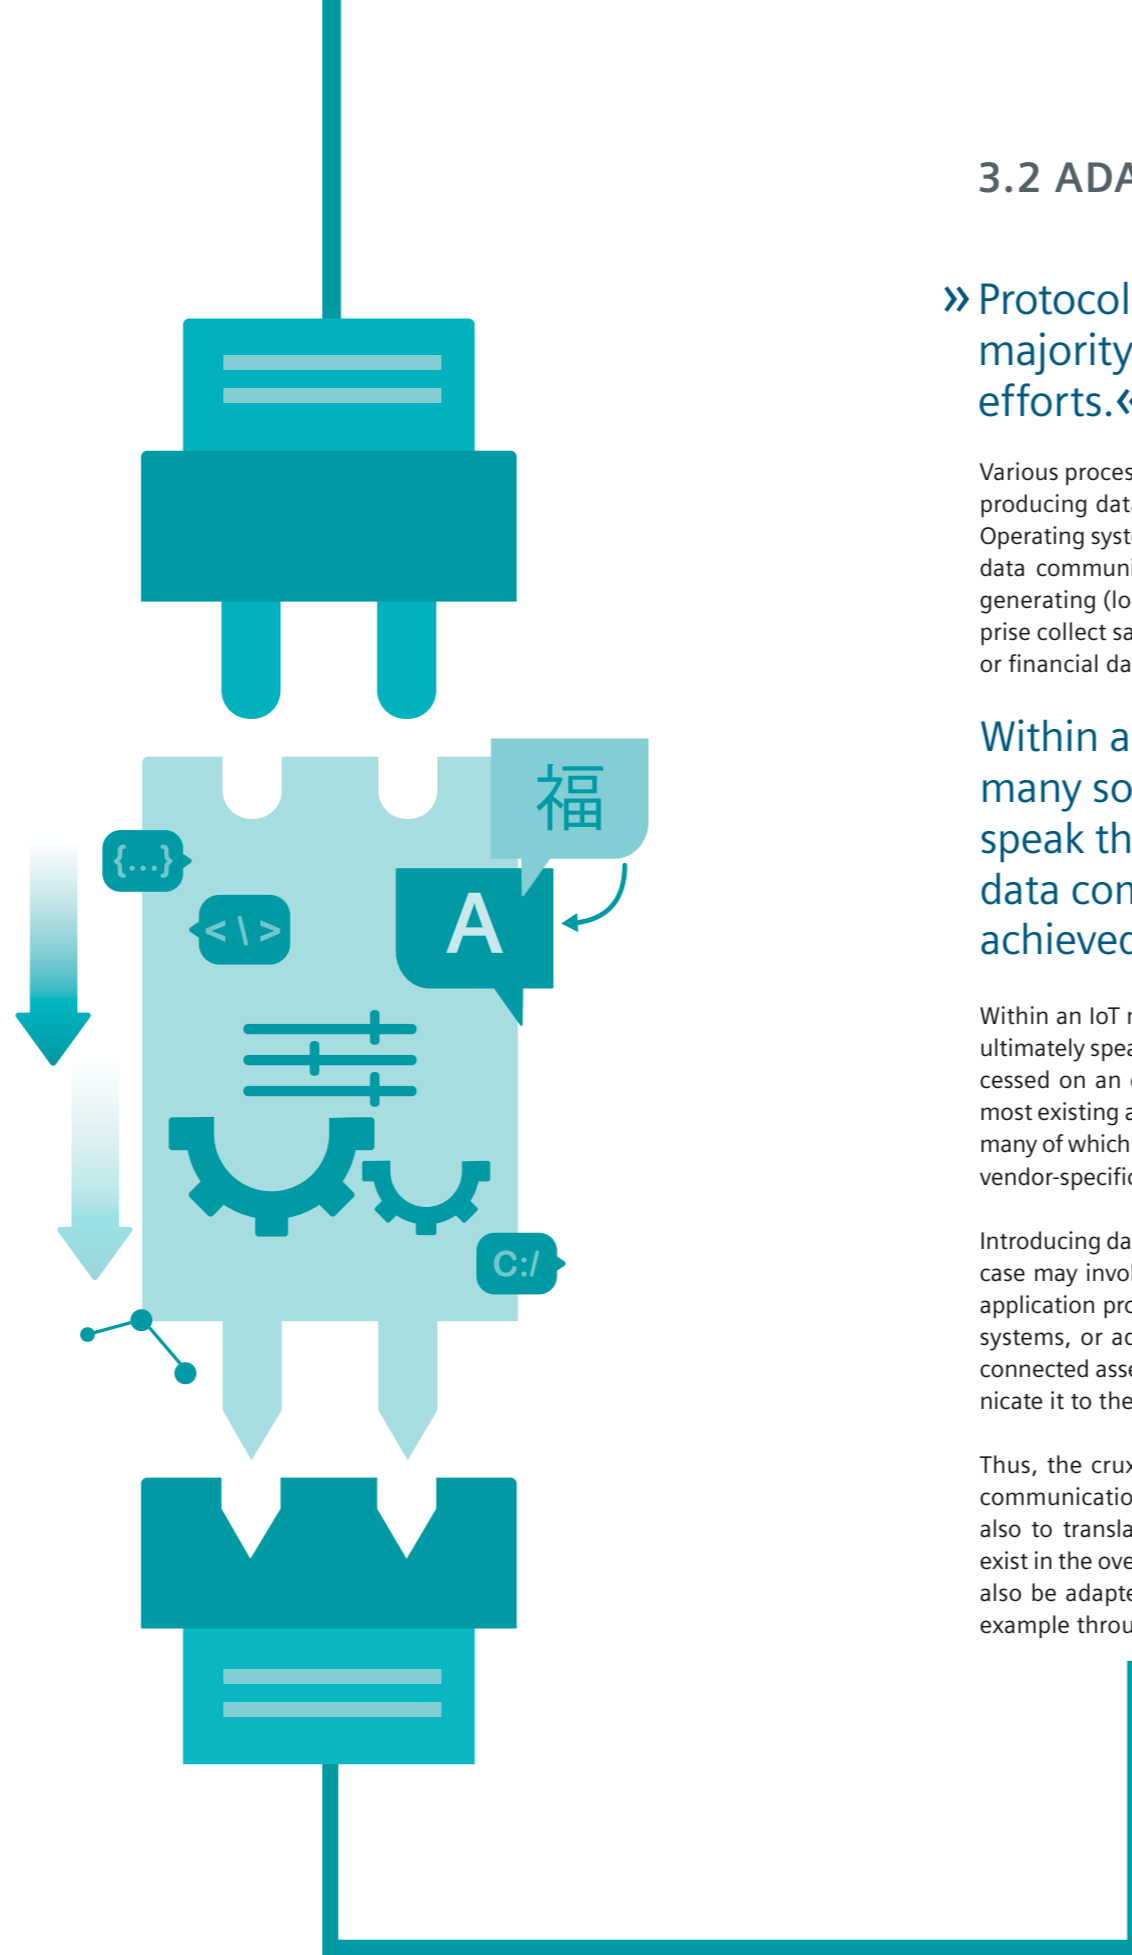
{...}

< \ >

福

A

C:/

3.2 ADA

» Protocol majority efforts.«

Various proces producing dat Operating syst data communi generating (lo prise collect sa or financial da

Within a many so speak th data con achieved

Within an IoT ultimately spea cessed on an most existing a many of which vendor-specific

Introducing da case may invol application pro systems, or ac connected asse nicate it to the

Thus, the crux communicatio also to transla exist in the ove also be adapte example throu